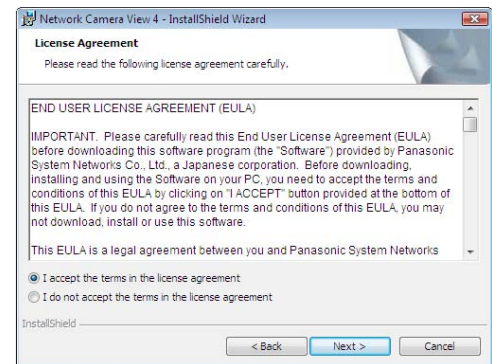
Network Camera View 4 - InstallShield Wizard

License Agreement

Please read the following license agreement carefully.

END USER LICENSE AGREEMENT (EULA)

IMPORTANT. Please carefully read this End User License Agreement (EULA) before downloading this software program (the "Software") provided by Panasonic System Networks Co., Ltd., a Japanese corporation. Before downloading, installing and using the Software on your PC, you need to accept the terms and conditions of this EULA by clicking on "I ACCEPT" button provided at the bottom of this EULA. If you do not agree to the terms and conditions of this EULA, you may not download, install or use this software.

This EULA is a legal agreement between you and Panasonic System Networks

I accept the terms in the license agreement

I do not accept the terms in the license agreement

InstallShield

< Back

Next >

Cancel